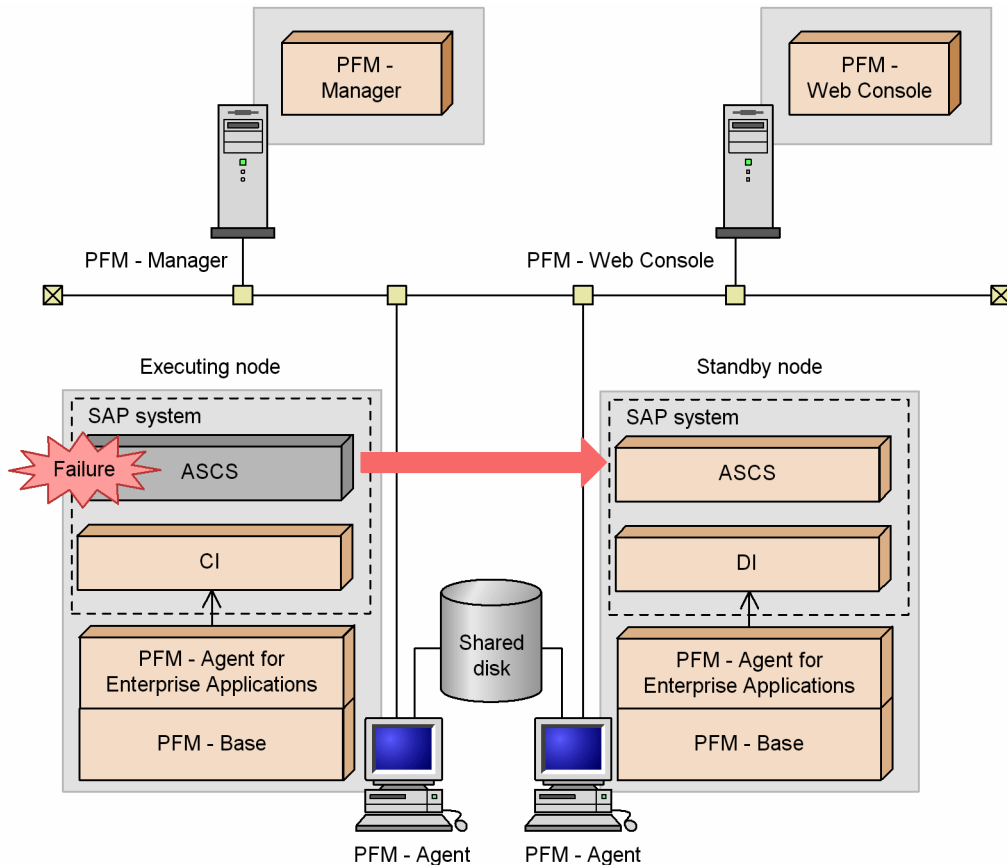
PFM - Manager

PFM - Web Console

PFM - Manager

PFM - Web Console

Executing node

SAP system

Failure

ASCS

CI

PFM - Agent for Enterprise Applications

PFM - Base

Shared disk

Standby node

SAP system

ASCS

DI

PFM - Agent for Enterprise Applications

PFM - Base

PFM - Agent

PFM - Agent